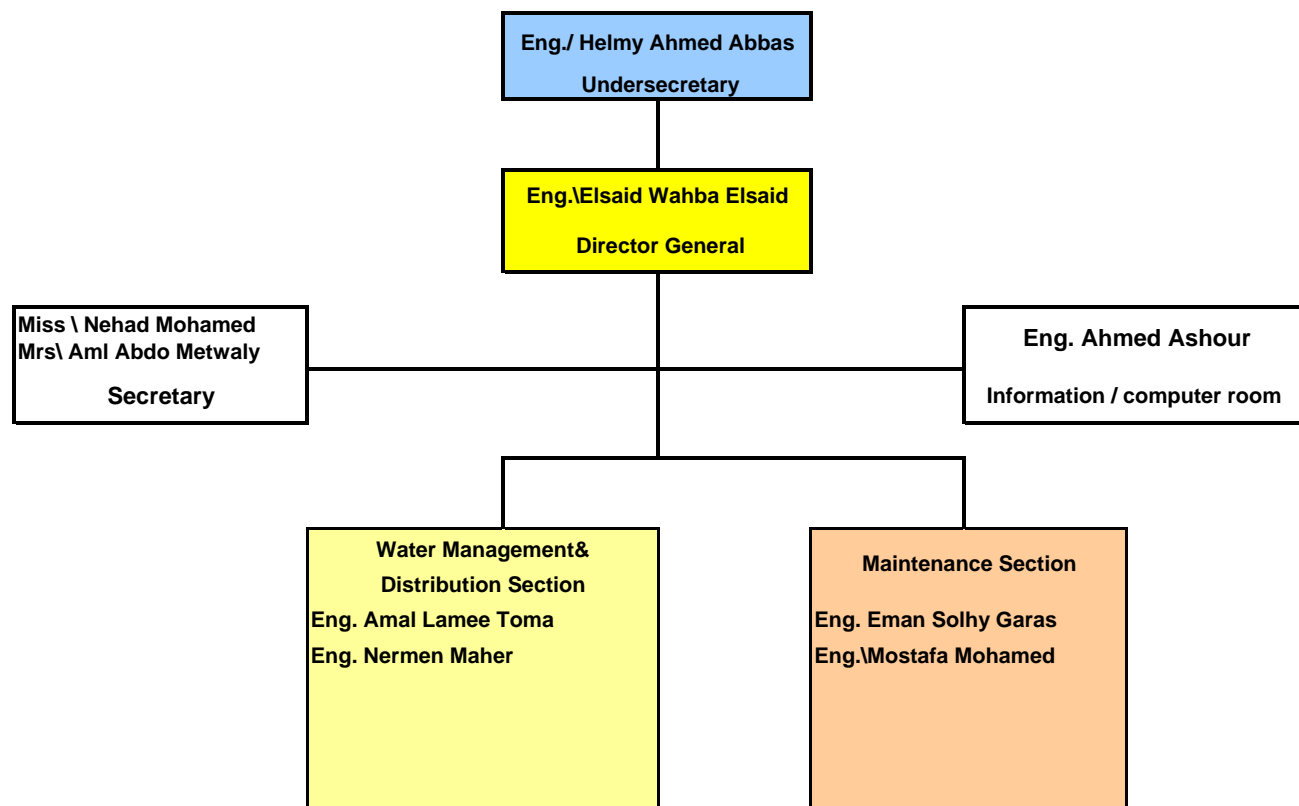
Eng./ Helmy Ahmed Abbas
Undersecretary

Eng.\Elsaid Wahba Elsaid
Director General

Miss \ Nehad Mohamed
Mrs\ Aml Abdo Metwaly
Secretary

Eng. Ahmed Ashour
Information / computer room

Water Management&
Distribution Section
Eng. Amal Lamee Toma
Eng. Nermen Maher

Maintenance Section
Eng. Eman Solhy Garas
Eng.\Mostafa Mohamed